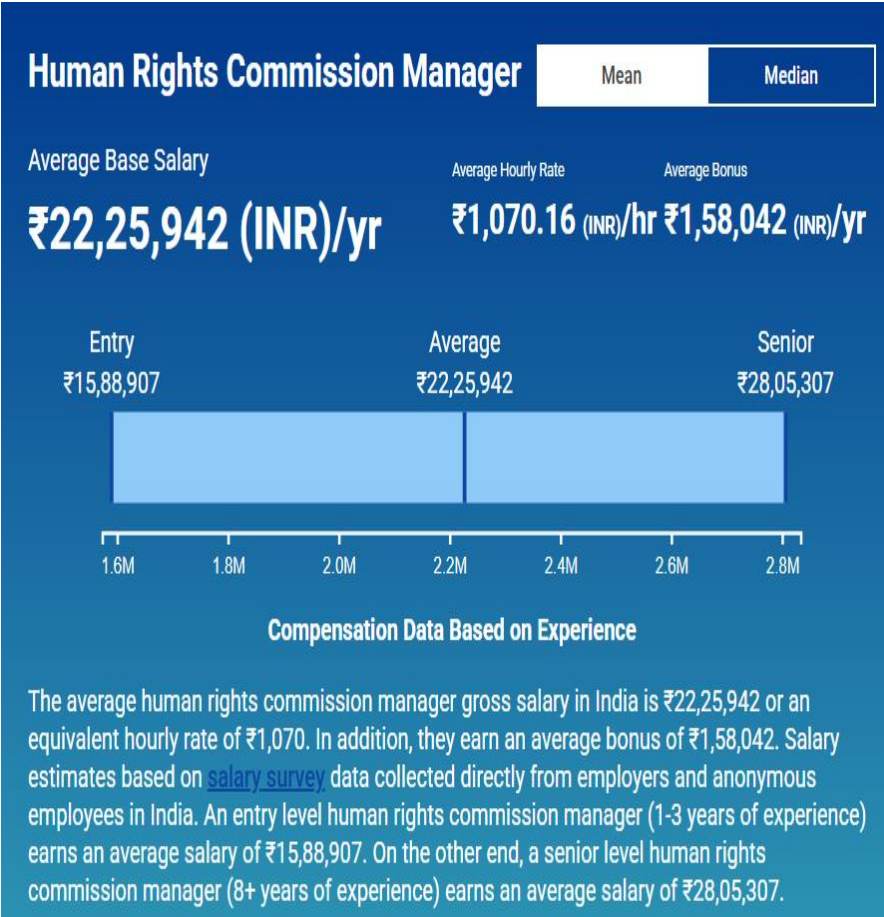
Human Rights Commission Manager

Mean | Median

Average Base Salary

₹22,25,942 (INR)/yr

Average Hourly Rate

₹1,070.16 (INR)/hr

Average Bonus

₹1,58,042 (INR)/yr

Entry
₹15,88,907

Average
₹22,25,942

Senior
₹28,05,307

1.6M 1.8M 2.0M 2.2M 2.4M 2.6M 2.8M

Compensation Data Based on Experience

The average human rights commission manager gross salary in India is ₹22,25,942 or an equivalent hourly rate of ₹1,070. In addition, they earn an average bonus of ₹1,58,042. Salary estimates based on salary survey data collected directly from employers and anonymous employees in India. An entry level human rights commission manager (1-3 years of experience) earns an average salary of ₹15,88,907. On the other end, a senior level human rights commission manager (8+ years of experience) earns an average salary of ₹28,05,307.